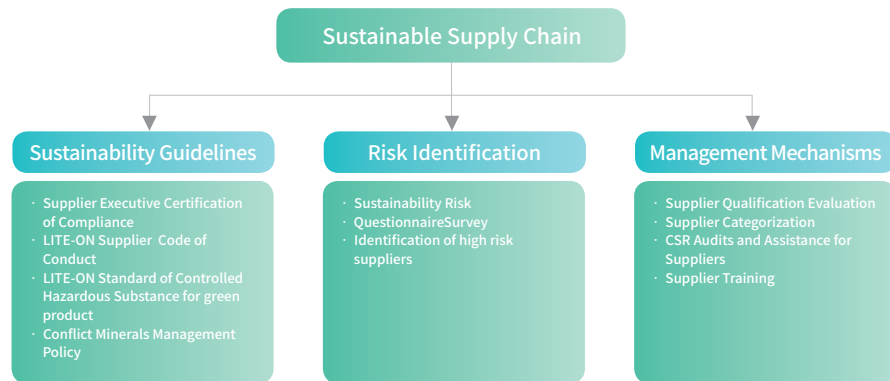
Sustainable Supply Chain

Sustainability Guidelines

· Supplier Executive Certification of Compliance
· LITE-ON Supplier Code of Conduct
· LITE-ON Standard of Controlled Hazardous Substance for green product
· Conflict Minerals Management Policy

Risk Identification

· Sustainability Risk
· QuestionnaireSurvey
· Identification of high risk suppliers

Management Mechanisms

· Supplier Qualification Evaluation
· Supplier Categorization
· CSR Audits and Assistance for Suppliers
· Supplier Training